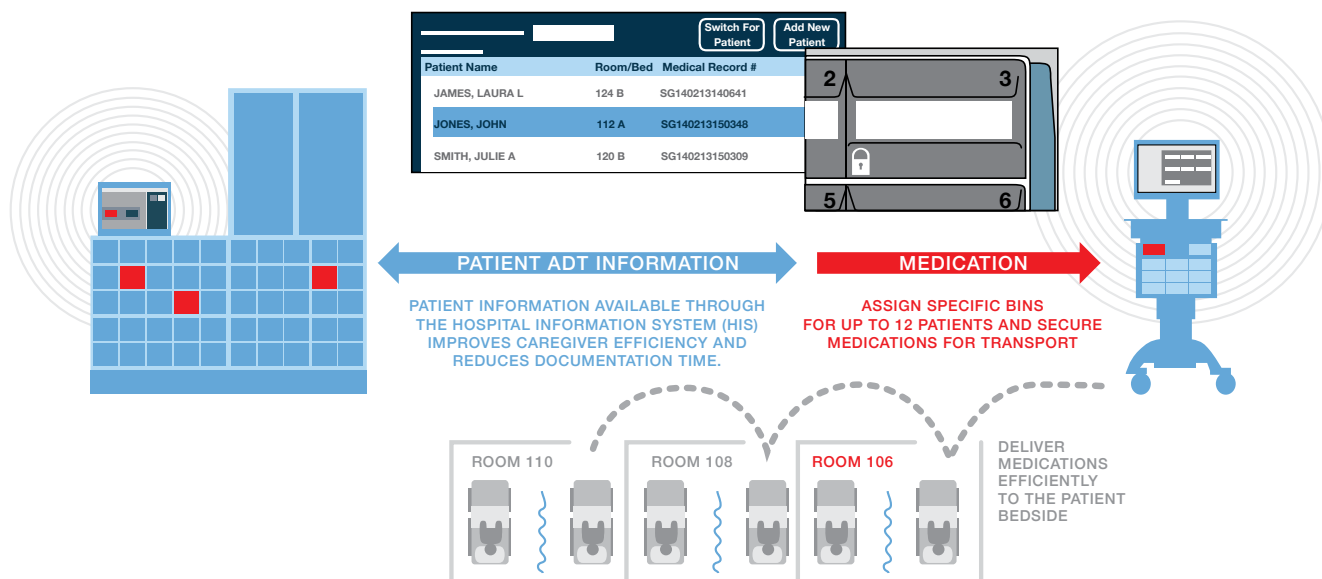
Switch For Patient

Add New Patient

| Patient Name | Room/Bed | Medical Record # |
|---|---|---|
| JAMES, LAURA L | 124 B | SG140213140641 |
| JONES, JOHN | 112 A | SG140213150348 |
| SMITH, JULIE A | 120 B | SG140213150309 |

2

3

5

6

PATIENT ADT INFORMATION

MEDICATION

PATIENT INFORMATION AVAILABLE THROUGH THE HOSPITAL INFORMATION SYSTEM (HIS) IMPROVES CAREGIVER EFFICIENCY AND REDUCES DOCUMENTATION TIME.

ASSIGN SPECIFIC BINS FOR UP TO 12 PATIENTS AND SECURE MEDICATIONS FOR TRANSPORT

ROOM 110

ROOM 108

ROOM 106

DELIVER MEDICATIONS EFFICIENTLY TO THE PATIENT BEDSIDE